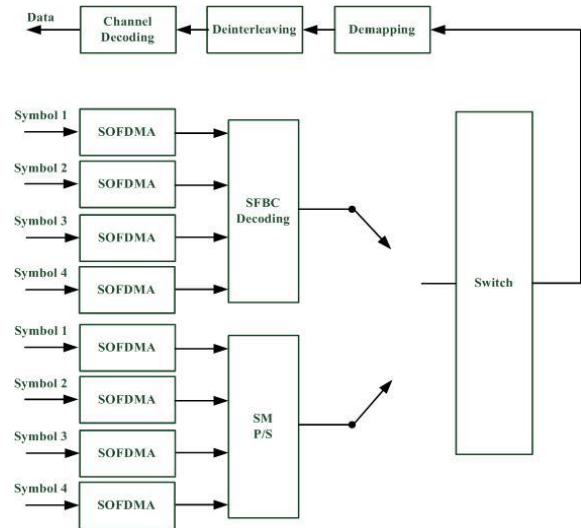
Data

Channel Decoding

Deinterleaving

Demapping

Symbol 1

SOFDMA

Symbol 2

SOFDMA

Symbol 3

SOFDMA

Symbol 4

SOFDMA

SFBC Decoding

Switch

Symbol 1

SOFDMA

Symbol 2

SOFDMA

Symbol 3

SOFDMA

Symbol 4

SOFDMA

SM P/S